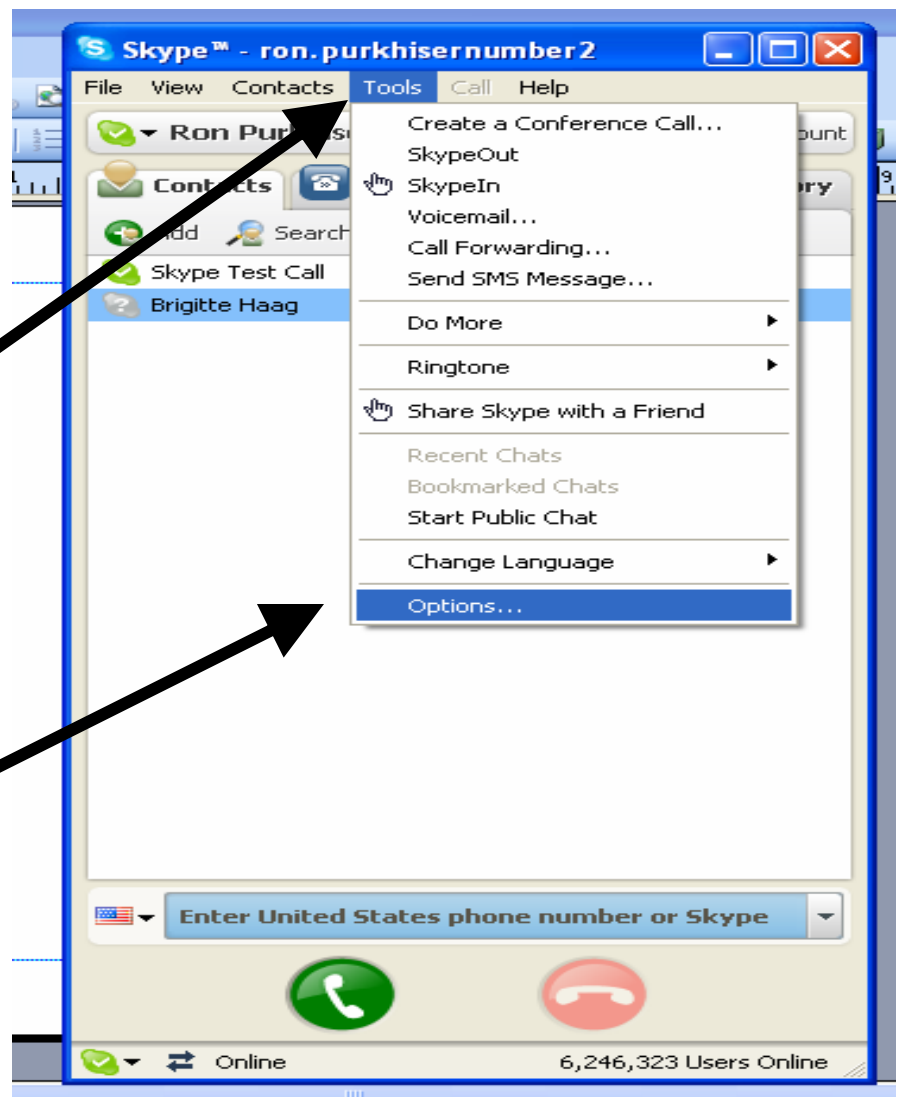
Skype™ - ron.purkhisernumber2

File View Contacts Tools Call Help

Ron Pur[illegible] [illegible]ount

Contacts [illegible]ory

Add Search

Skype Test Call

Brigitte Haag

Create a Conference Call...
SkypeOut
SkypeIn
Voicemail...
Call Forwarding...
Send SMS Message...

Do More

Ringtone

Share Skype with a Friend

Recent Chats
Bookmarked Chats
Start Public Chat

Change Language

Options...

Enter United States phone number or Skype

Online 6,246,323 Users Online